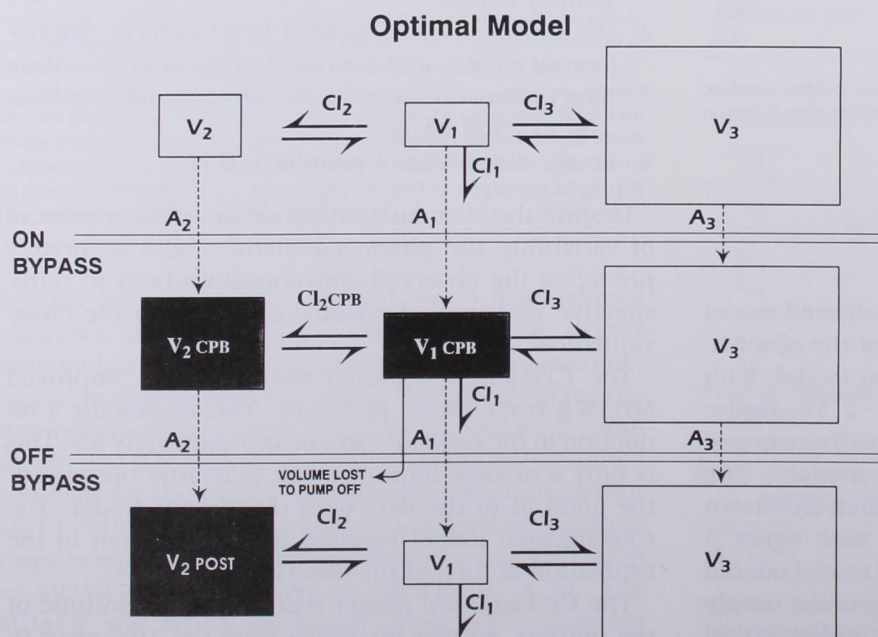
Optimal Model

$V_2$ $Cl_2$ $V_1$ $Cl_3$ $V_3$

$Cl_1$

$A_2$ $A_1$ $A_3$

ON BYPASS

$V_2$ CPB $Cl_2CPB$ $V_1$ CPB $Cl_3$ $V_3$

$Cl_1$

$A_2$ $A_1$ $A_3$

OFF BYPASS

VOLUME LOST TO PUMP OFF

$V_2$ POST $Cl_2$ $V_1$ $Cl_3$ $V_3$

$Cl_1$